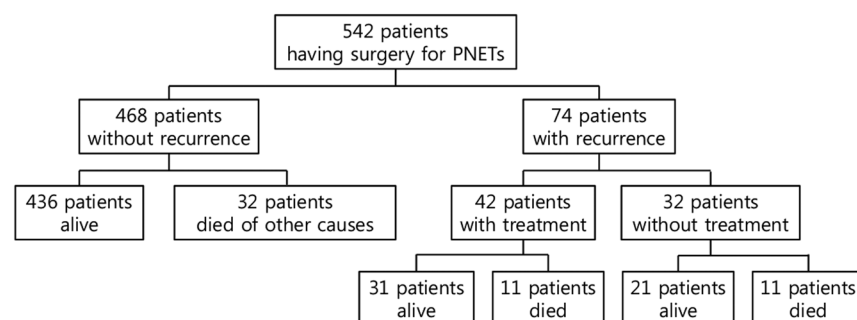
542 patients
having surgery for PNETs

468 patients
without recurrence

74 patients
with recurrence

436 patients
alive

32 patients
died of other causes

42 patients
with treatment

32 patients
without treatment

31 patients
alive

11 patients
died

21 patients
alive

11 patients
died